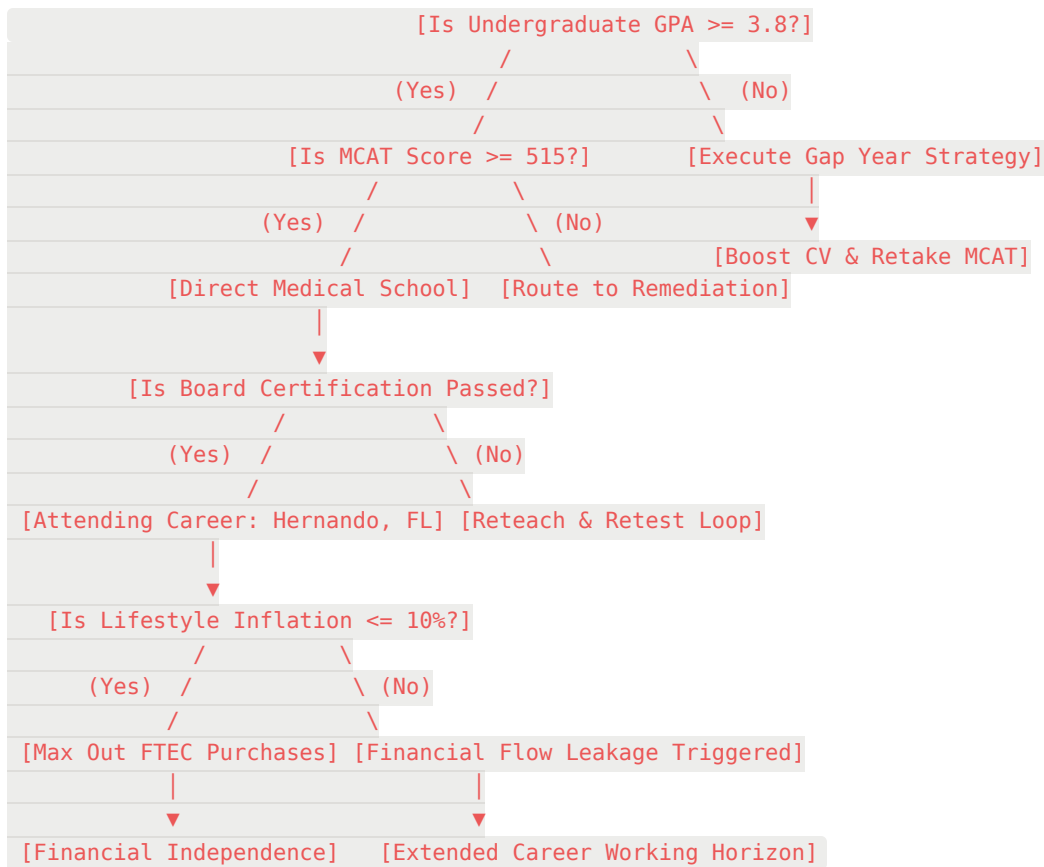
[Is Undergraduate GPA >= 3.8?]
/ \
(Yes) / \ (No)
/ \
[Is MCAT Score >= 515?] [Execute Gap Year Strategy]
/ \ |
(Yes) / \ (No) ▼
/ \ [Boost CV & Retake MCAT]
[Direct Medical School] [Route to Remediation]
|
▼
[Is Board Certification Passed?]
/ \
(Yes) / \ (No)
/ \
[Attending Career: Hernando, FL] [Reteach & Retest Loop]
|
▼
[Is Lifestyle Inflation <= 10%?]
/ \
(Yes) / \ (No)
/ \
[Max Out FTEC Purchases] [Financial Flow Leakage Triggered]
| |
▼ ▼
[Financial Independence] [Extended Career Working Horizon]